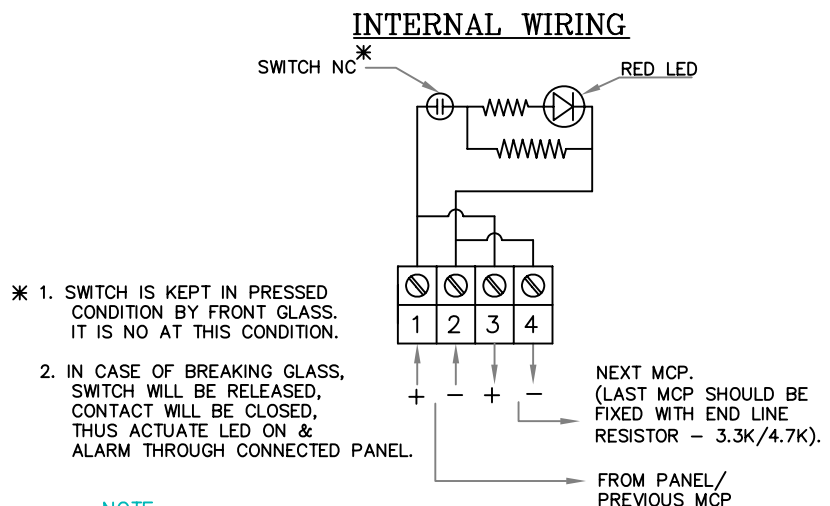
INTERNAL WIRING

SWITCH NC*

RED LED

1 2 3 4

+ − + −

* 1. SWITCH IS KEPT IN PRESSED CONDITION BY FRONT GLASS. IT IS NO AT THIS CONDITION.

2. IN CASE OF BREAKING GLASS, SWITCH WILL BE RELEASED, CONTACT WILL BE CLOSED, THUS ACTUATE LED ON & ALARM THROUGH CONNECTED PANEL.

NEXT MCP. (LAST MCP SHOULD BE FIXED WITH END LINE RESISTOR – 3.3K/4.7K).

FROM PANEL/ PREVIOUS MCP

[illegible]